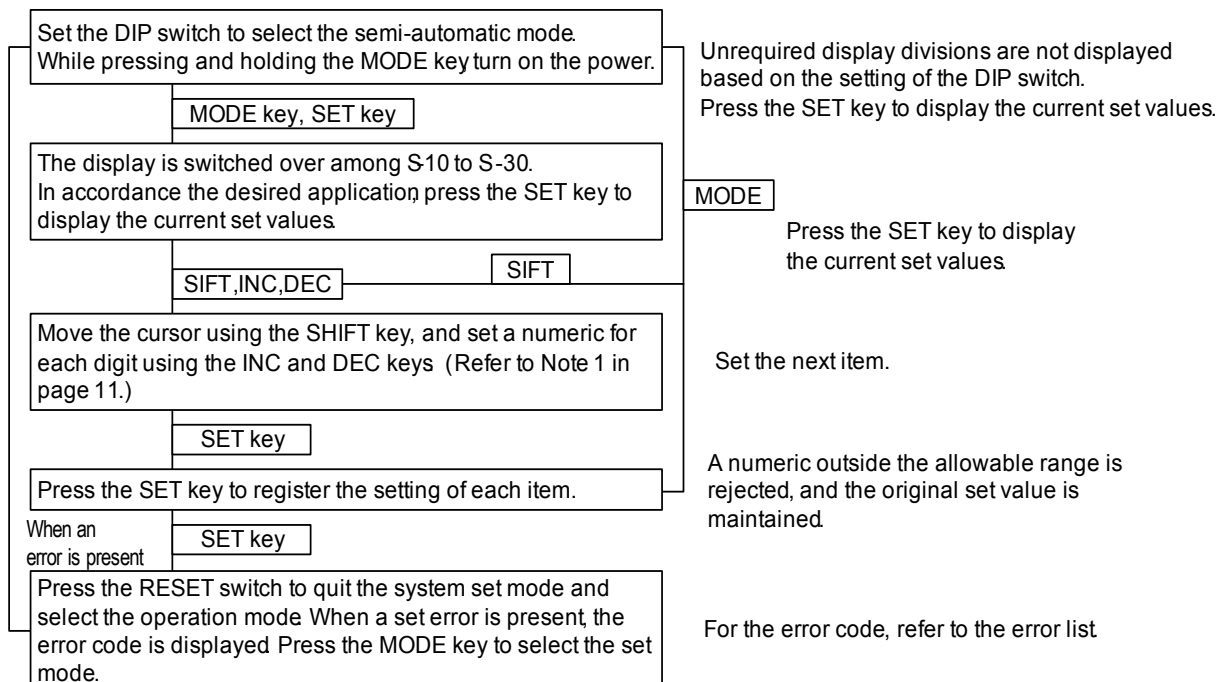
Set the DIP switch to select the semi-automatic mode. While pressing and holding the MODE key turn on the power.

Unrequired display divisions are not displayed based on the setting of the DIP switch. Press the SET key to display the current set values.

MODE key, SET key

The display is switched over among S-10 to S-30. In accordance the desired application, press the SET key to display the current set values.

MODE

Press the SET key to display the current set values.

SIFT,INC,DEC

SIFT

Move the cursor using the SHIFT key, and set a numeric for each digit using the INC and DEC keys (Refer to Note 1 in page 11.)

Set the next item.

SET key

Press the SET key to register the setting of each item.

A numeric outside the allowable range is rejected, and the original set value is maintained.

When an error is present

SET key

Press the RESET switch to quit the system set mode and select the operation mode. When a set error is present, the error code is displayed. Press the MODE key to select the set mode.

For the error code, refer to the error list.